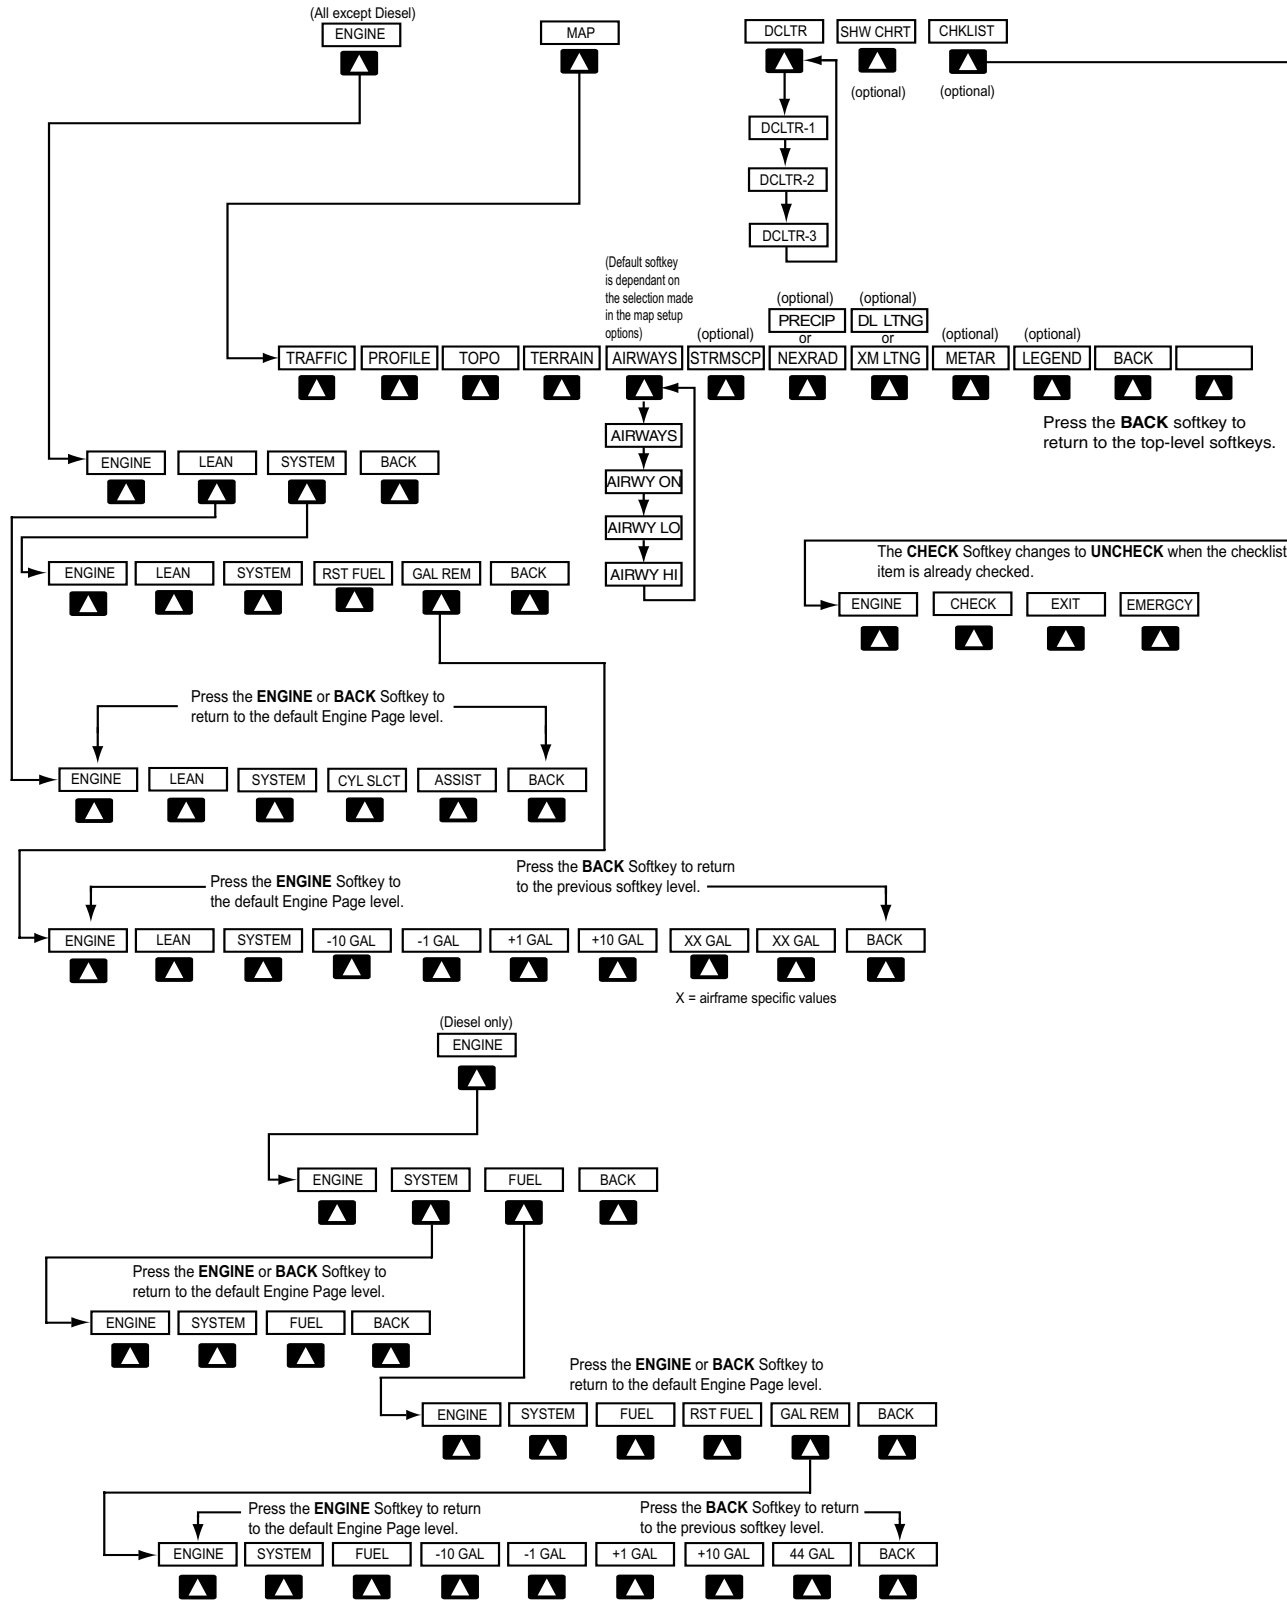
(All except Diesel)
ENGINE

MAP

DCLTR

SHW CHRT
(optional)

CHKLIST
(optional)

DCLTR-1

DCLTR-2

DCLTR-3

(Default softkey is dependant on the selection made in the map setup options)

(optional)

(optional)
PRECIP
or
NEXRAD

(optional)
DL LTNG
or
XM LTNG

(optional)

(optional)

TRAFFIC | PROFILE | TOPO | TERRAIN | AIRWAYS | STRMSCP | NEXRAD | XM LTNG | METAR | LEGEND | BACK

AIRWAYS

AIRWY ON

AIRWY LO

AIRWY HI

Press the **BACK** softkey to return to the top-level softkeys.

ENGINE | LEAN | SYSTEM | BACK

ENGINE | LEAN | SYSTEM | RST FUEL | GAL REM | BACK

The **CHECK** Softkey changes to **UNCHECK** when the checklist item is already checked.

ENGINE | CHECK | EXIT | EMERGCY

Press the **ENGINE** or **BACK** Softkey to return to the default Engine Page level.

ENGINE | LEAN | SYSTEM | CYL SLCT | ASSIST | BACK

Press the **ENGINE** Softkey to the default Engine Page level.

Press the **BACK** Softkey to return to the previous softkey level.

ENGINE | LEAN | SYSTEM | -10 GAL | -1 GAL | +1 GAL | +10 GAL | XX GAL | XX GAL | BACK

X = airframe specific values

(Diesel only)
ENGINE

ENGINE | SYSTEM | FUEL | BACK

Press the **ENGINE** or **BACK** Softkey to return to the default Engine Page level.

ENGINE | SYSTEM | FUEL | BACK

Press the **ENGINE** or **BACK** Softkey to return to the default Engine Page level.

ENGINE | SYSTEM | FUEL | RST FUEL | GAL REM | BACK

Press the **ENGINE** Softkey to return to the default Engine Page level.

Press the **BACK** Softkey to return to the previous softkey level.

ENGINE | SYSTEM | FUEL | -10 GAL | -1 GAL | +1 GAL | +10 GAL | 44 GAL | BACK